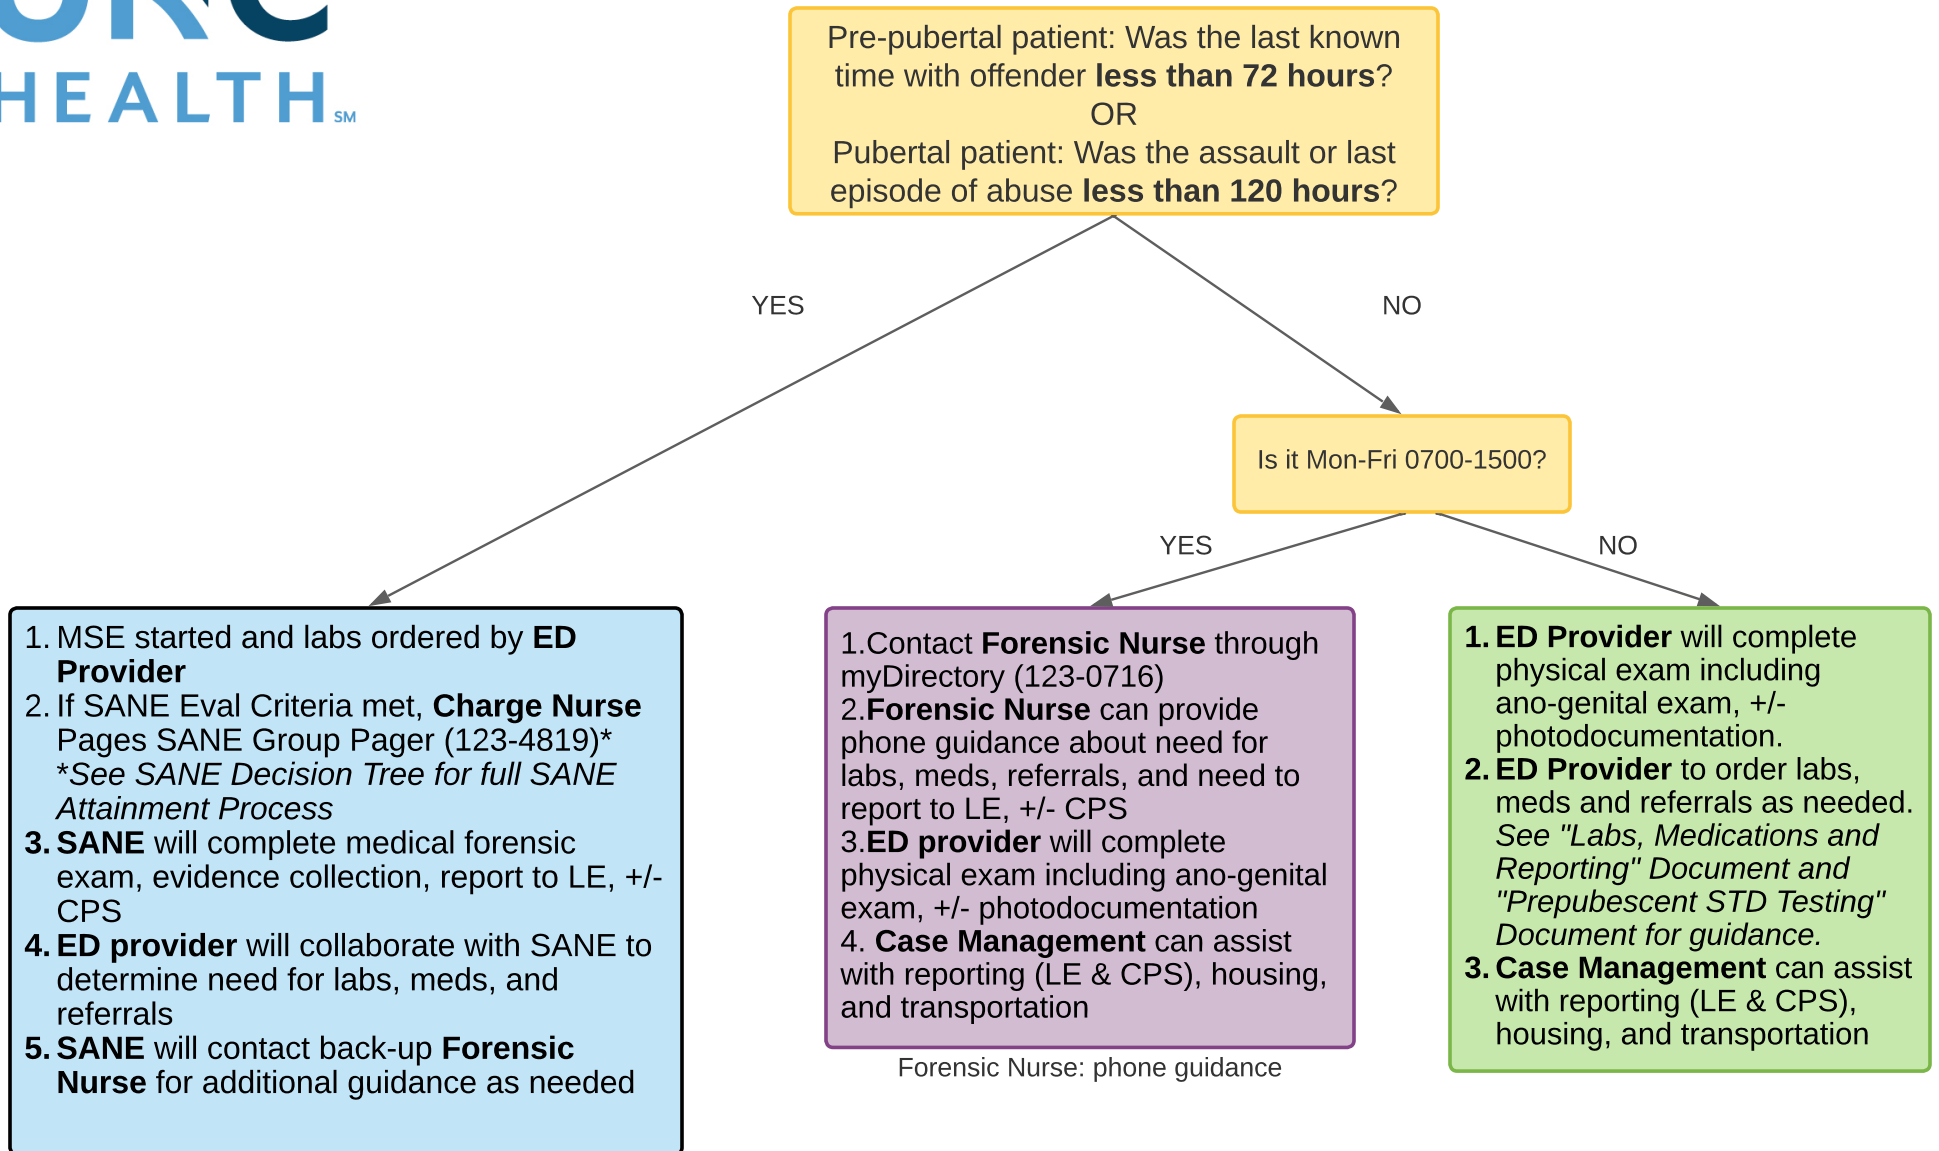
HEALTH SM

Pre-pubertal patient: Was the last known time with offender **less than 72 hours**?
OR
Pubertal patient: Was the assault or last episode of abuse **less than 120 hours**?

YES

NO

Is it Mon-Fri 0700-1500?

YES

NO

1. MSE started and labs ordered by **ED Provider**
2. If SANE Eval Criteria met, **Charge Nurse** Pages SANE Group Pager (123-4819)*
*See SANE Decision Tree for full SANE Attainment Process
3. **SANE** will complete medical forensic exam, evidence collection, report to LE, +/- CPS
4. **ED provider** will collaborate with SANE to determine need for labs, meds, and referrals
5. **SANE** will contact back-up **Forensic Nurse** for additional guidance as needed

1.Contact **Forensic Nurse** through myDirectory (123-0716)
2.**Forensic Nurse** can provide phone guidance about need for labs, meds, referrals, and need to report to LE, +/- CPS
3.**ED provider** will complete physical exam including ano-genital exam, +/- photodocumentation
4. **Case Management** can assist with reporting (LE & CPS), housing, and transportation

Forensic Nurse: phone guidance

1. **ED Provider** will complete physical exam including ano-genital exam, +/- photodocumentation.
2. **ED Provider** to order labs, meds and referrals as needed. *See "Labs, Medications and Reporting" Document and "Prepubescent STD Testing" Document for guidance.*
3. **Case Management** can assist with reporting (LE & CPS), housing, and transportation